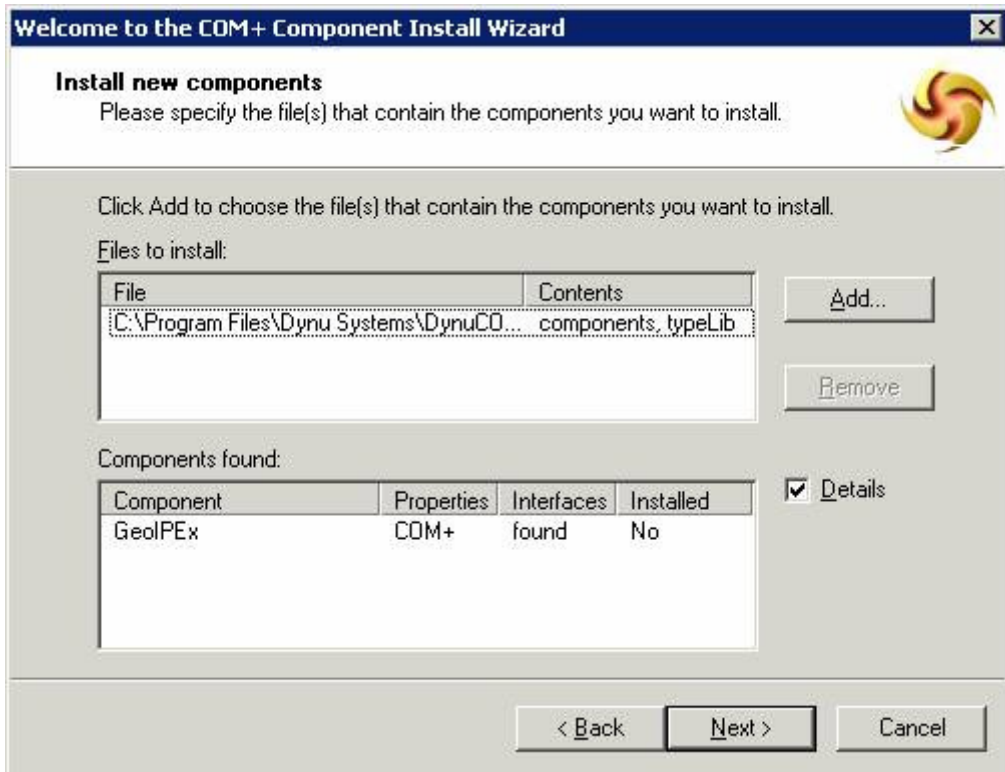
Welcome to the COM+ Component Install Wizard

Install new components
Please specify the file(s) that contain the components you want to install.

Click Add to choose the file(s) that contain the components you want to install.

Files to install:

| File | Contents |
|---|---|
| C:\Program Files\Dynu Systems\DynuCO... | components, typeLib |

Add...

Remove

Components found:

| Component | Properties | Interfaces | Installed |
|---|---|---|---|
| GeoIPEx | COM+ | found | No |

Details

< Back

Next >

Cancel